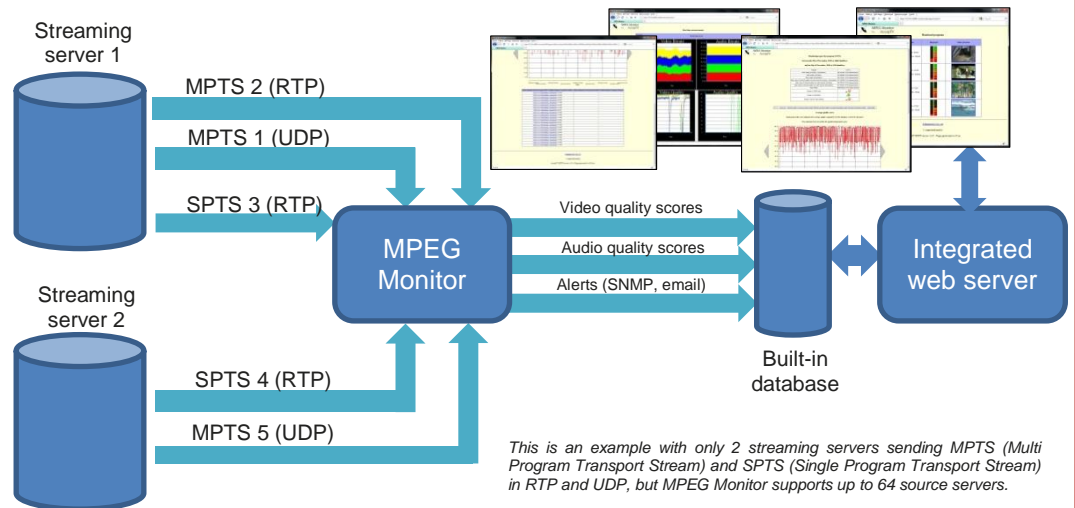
Streaming server 1

MPTS 2 (RTP)

MPTS 1 (UDP)

SPTS 3 (RTP)

Streaming server 2

SPTS 4 (RTP)

MPTS 5 (UDP)

MPEG Monitor

Video quality scores

Audio quality scores

Alerts (SNMP, email)

Built-in database

Integrated web server

This is an example with only 2 streaming servers sending MPTS (Multi Program Transport Stream) and SPTS (Single Program Transport Stream) in RTP and UDP, but MPEG Monitor supports up to 64 source servers.